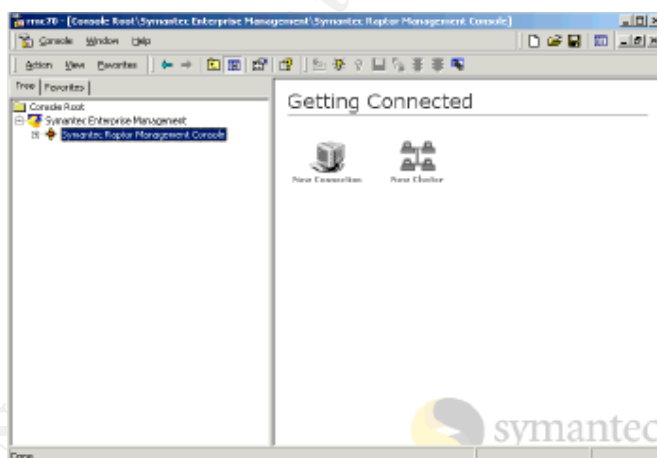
mmc70 - [Console Root\Symantec Enterprise Management\Symantec Raptor Management Console]

Console Window Help

Action View Favorites

Tree Favorites

Console Root
Symantec Enterprise Management
Symantec Raptor Management Console

Getting Connected

New Connection

New Cluster

symantec

Done